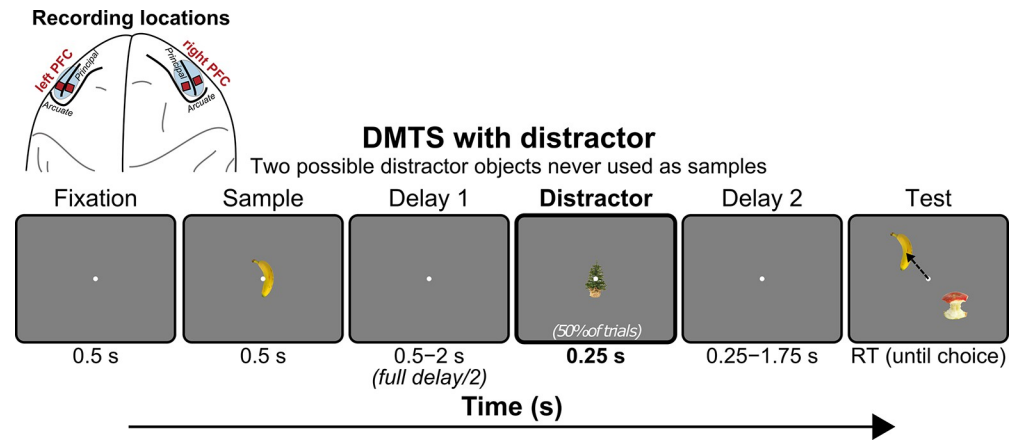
Recording locations

left PFC
Principal
Arcuate
right PFC
Principal
Arcuate

DMTS with distractor
Two possible distractor objects never used as samples

Fixation
Sample
Delay 1
Distractor
Delay 2
Test

(50% of trials)

0.5 s
0.5 s
0.5−2 s
(full delay/2)
0.25 s
0.25−1.75 s
RT (until choice)

Time (s)